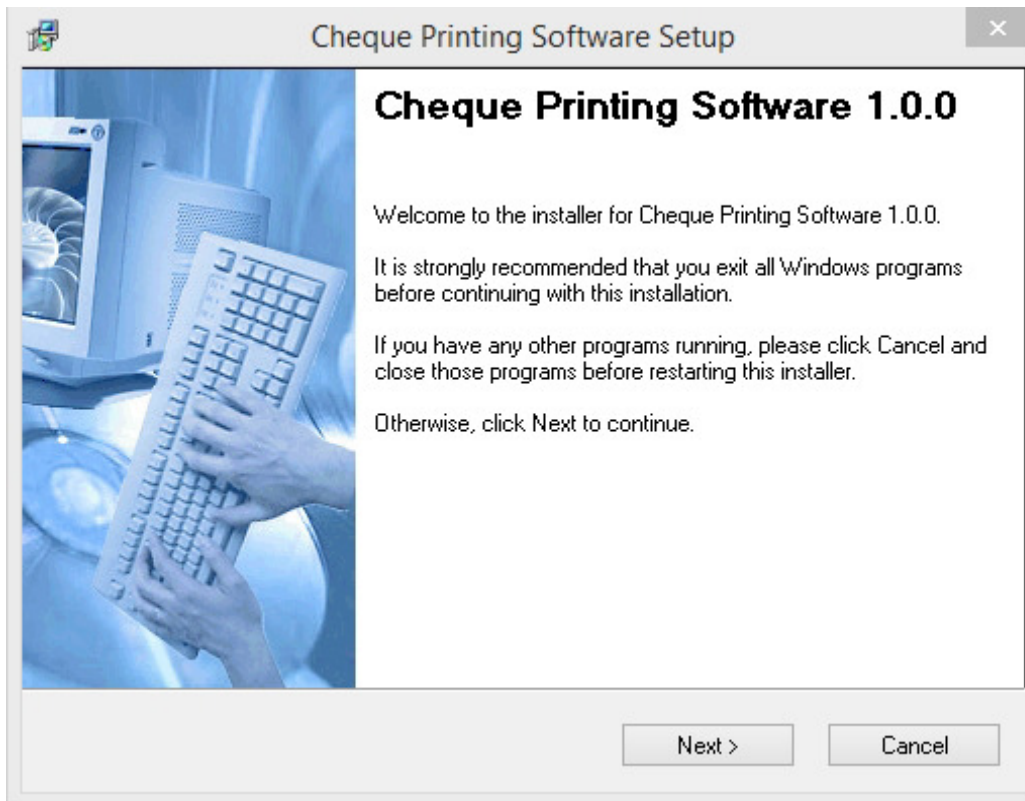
Cheque Printing Software Setup

×

Cheque Printing Software 1.0.0

Welcome to the installer for Cheque Printing Software 1.0.0.

It is strongly recommended that you exit all Windows programs before continuing with this installation.

If you have any other programs running, please click Cancel and close those programs before restarting this installer.

Otherwise, click Next to continue.

Next >

Cancel